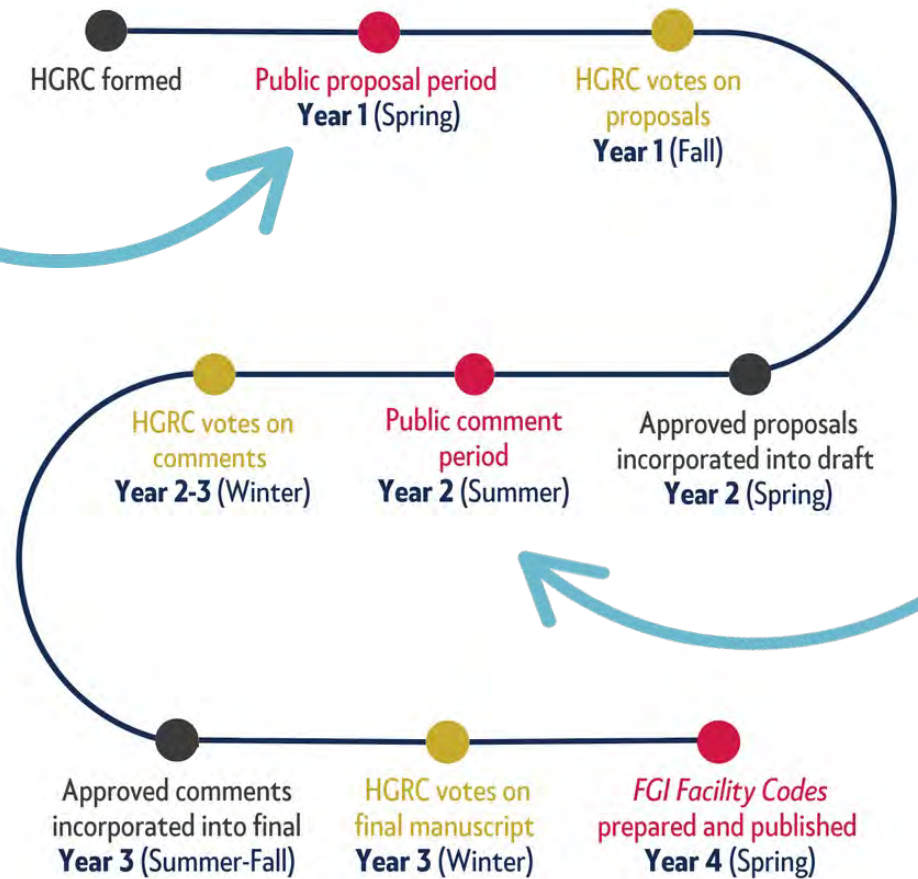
HGRC formed

Public proposal period
Year 1 (Spring)

HGRC votes on proposals
Year 1 (Fall)

Approved proposals incorporated into draft
Year 2 (Spring)

Public comment period
Year 2 (Summer)

HGRC votes on comments
Year 2-3 (Winter)

Approved comments incorporated into final
Year 3 (Summer-Fall)

HGRC votes on final manuscript
Year 3 (Winter)

FGI Facility Codes prepared and published
Year 4 (Spring)